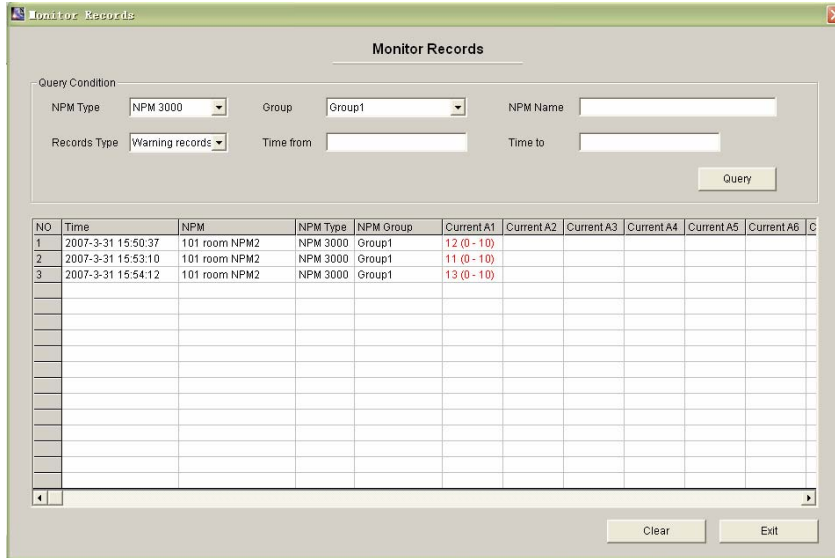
Monitor Records

Monitor Records

Query Condition

NPM Type NPM 3000

Group Group1

NPM Name

Records Type Warning records

Time from

Time to

Query

| NO | Time | NPM | NPM Type | NPM Group | Current A1 | Current A2 | Current A3 | Current A4 | Current A5 | Current A6 | C |
|---|---|---|---|---|---|---|---|---|---|---|---|
| 1 | 2007-3-31 15:50:37 | 101 room NPM2 | NPM 3000 | Group1 | 12 (0 - 10) | | | | | | |
| 2 | 2007-3-31 15:53:10 | 101 room NPM2 | NPM 3000 | Group1 | 11 (0 - 10) | | | | | | |
| 3 | 2007-3-31 15:54:12 | 101 room NPM2 | NPM 3000 | Group1 | 13 (0 - 10) | | | | | | |

Clear

Exit